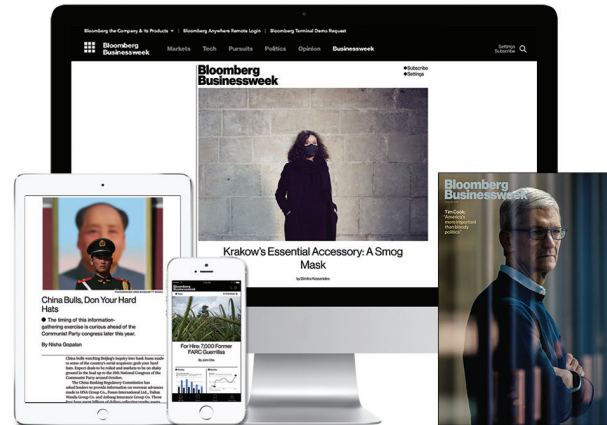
Bloomberg the Company & Its Products ▾ | Bloomberg Anywhere Remote Login | Bloomberg Terminal Demo Request

Bloomberg Businessweek Markets Tech Pursuits Politics Opinion Businessweek

Settings Subscribe

Bloomberg Businessweek

Subscribe
Settings

Krakow's Essential Accessory: A Smog Mask

by Dorota Kossowska

China Bulls, Don Your Hard Hats

The timing of this information-gathering exercise is curious ahead of the Communist Party congress later this year.

By Nisha Gopalan

China bulls watching Beijing's inquiry into hard-lease made to some of the country's serial acquirers: grab your hard hats. Expert deals to be rolled and markets to be on shaky ground in the lead up to the 19th National Congress of the Communist Party around October.

The China Banking Regulatory Commission has asked lenders to provide information on overseas advances made to HNA Group Co., Fosun International Ltd., Dalian Wanda Group Co. and Anbang Insurance Group Co. These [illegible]

Bloomberg Businessweek

For Hire: 7,000 Former FARC Guerrillas

Bloomberg Businessweek

Tim Cook: "America's more important than bloody politics"